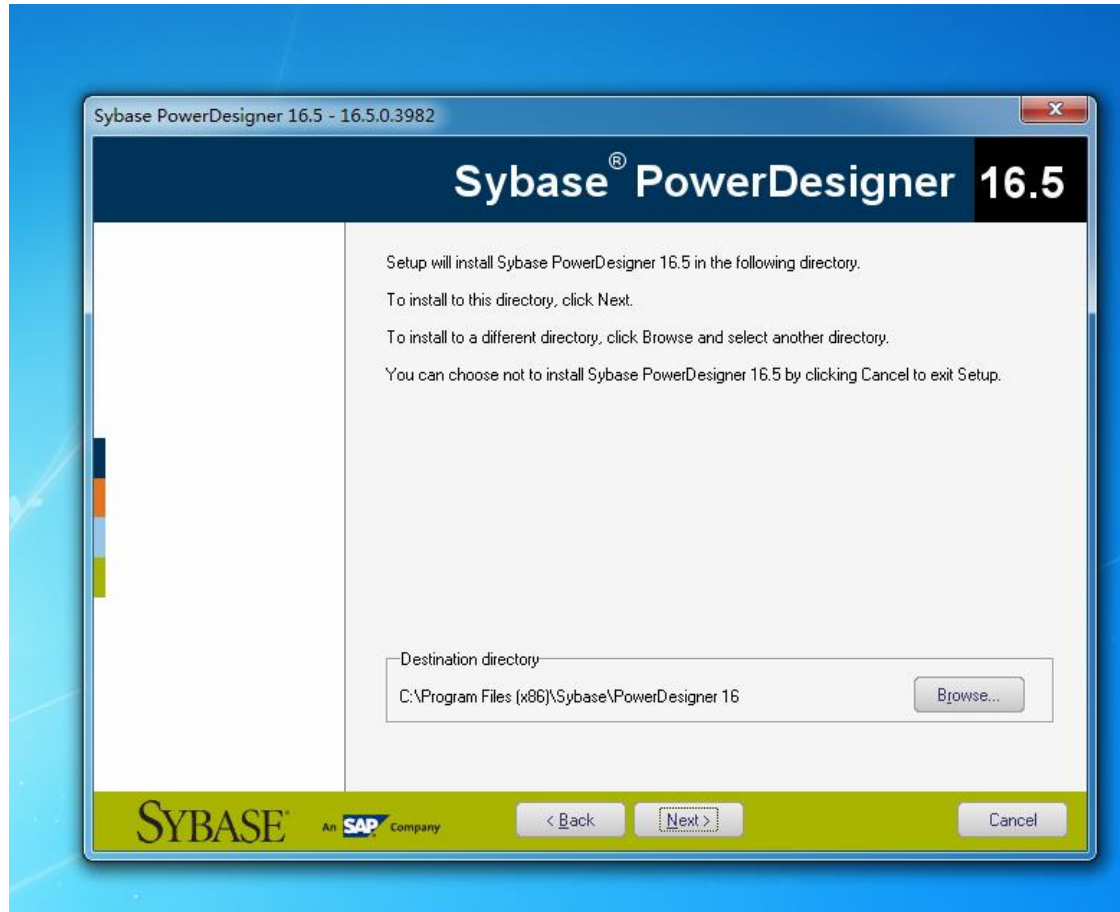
Sybase PowerDesigner 16.5 - 16.5.0.3982

Sybase® PowerDesigner 16.5

Setup will install Sybase PowerDesigner 16.5 in the following directory.

To install to this directory, click Next.

To install to a different directory, click Browse and select another directory.

You can choose not to install Sybase PowerDesigner 16.5 by clicking Cancel to exit Setup.

Destination directory

C:\Program Files (x86)\Sybase\PowerDesigner 16

Browse...

SYBASE An SAP Company

< Back

Next >

Cancel